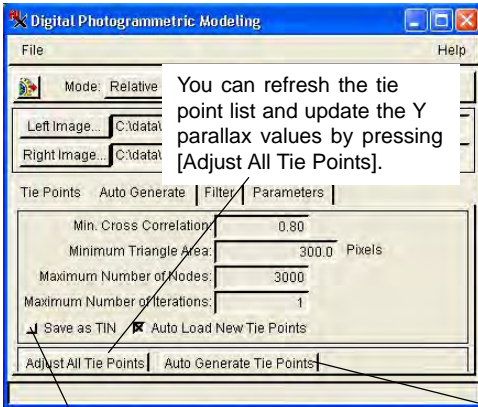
Digital Photogrammetric Modeling

File

Help

Mode: Relative

You can refresh the tie point list and update the Y parallax values by pressing [Adjust All Tie Points].

Left Image... C:\data\

Right Image... C:\data\

Tie Points Auto Generate Filter Parameters

Min. Cross Correlation: 0.80

Minimum Triangle Area: 300.0 Pixels

Maximum Number of Nodes: 3000

Maximum Number of Iterations: 1

Save as TIN

Auto Load New Tie Points

Adjust All Tie Points

Auto Generate Tie Points